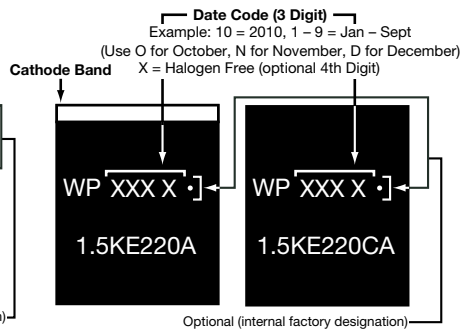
Date Code (3 Digit)
Example: 10 = 2010, 1 – 9 = Jan – Sept
(Use O for October, N for November, D for December)
X = Halogen Free (optional 4th Digit)

Cathode Band

WP XXX X •

1.5KE220A

WP XXX X •

1.5KE220CA

Optional (internal factory designation)